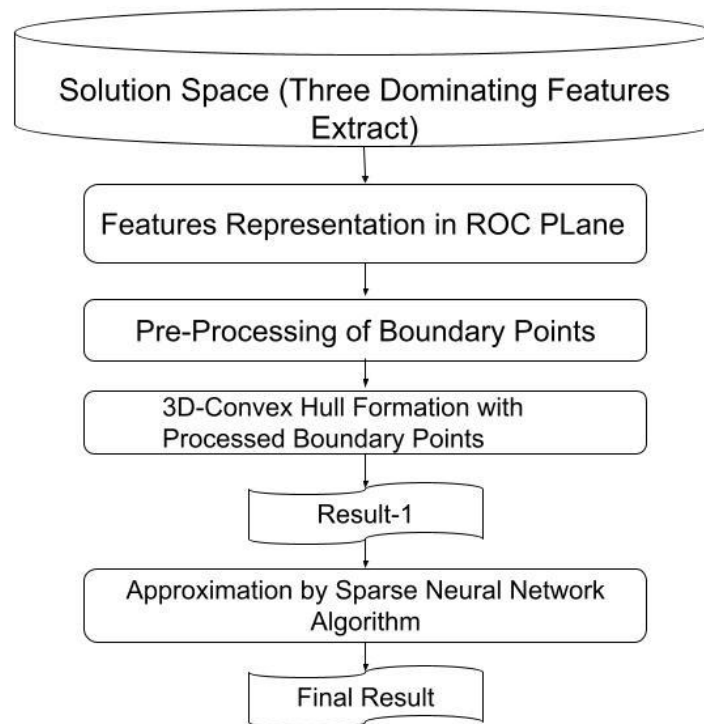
Solution Space (Three Dominating Features Extract)

Features Representation in ROC PLane

Pre-Processing of Boundary Points

3D-Convex Hull Formation with Processed Boundary Points

Result-1

Approximation by Sparse Neural Network Algorithm

Final Result